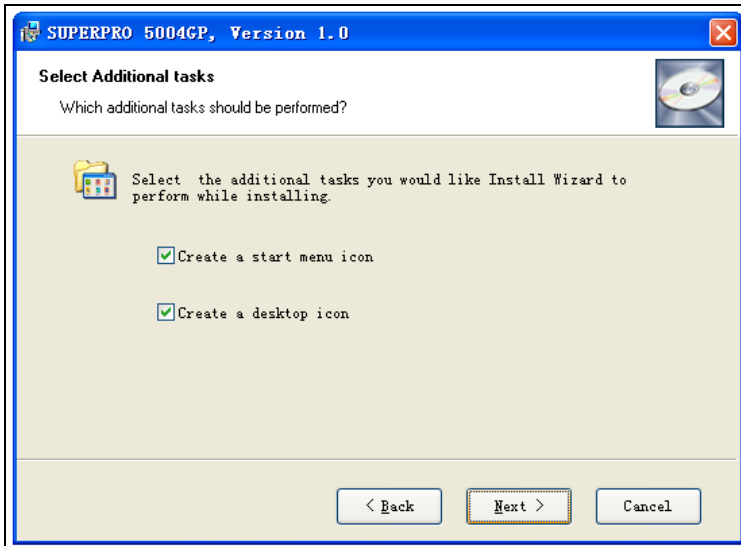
SUPERPRO 5004GP, Version 1.0

Select Additional tasks

Which additional tasks should be performed?

Select the additional tasks you would like Install Wizard to perform while installing.

Create a start menu icon

Create a desktop icon

< Back

Next >

Cancel